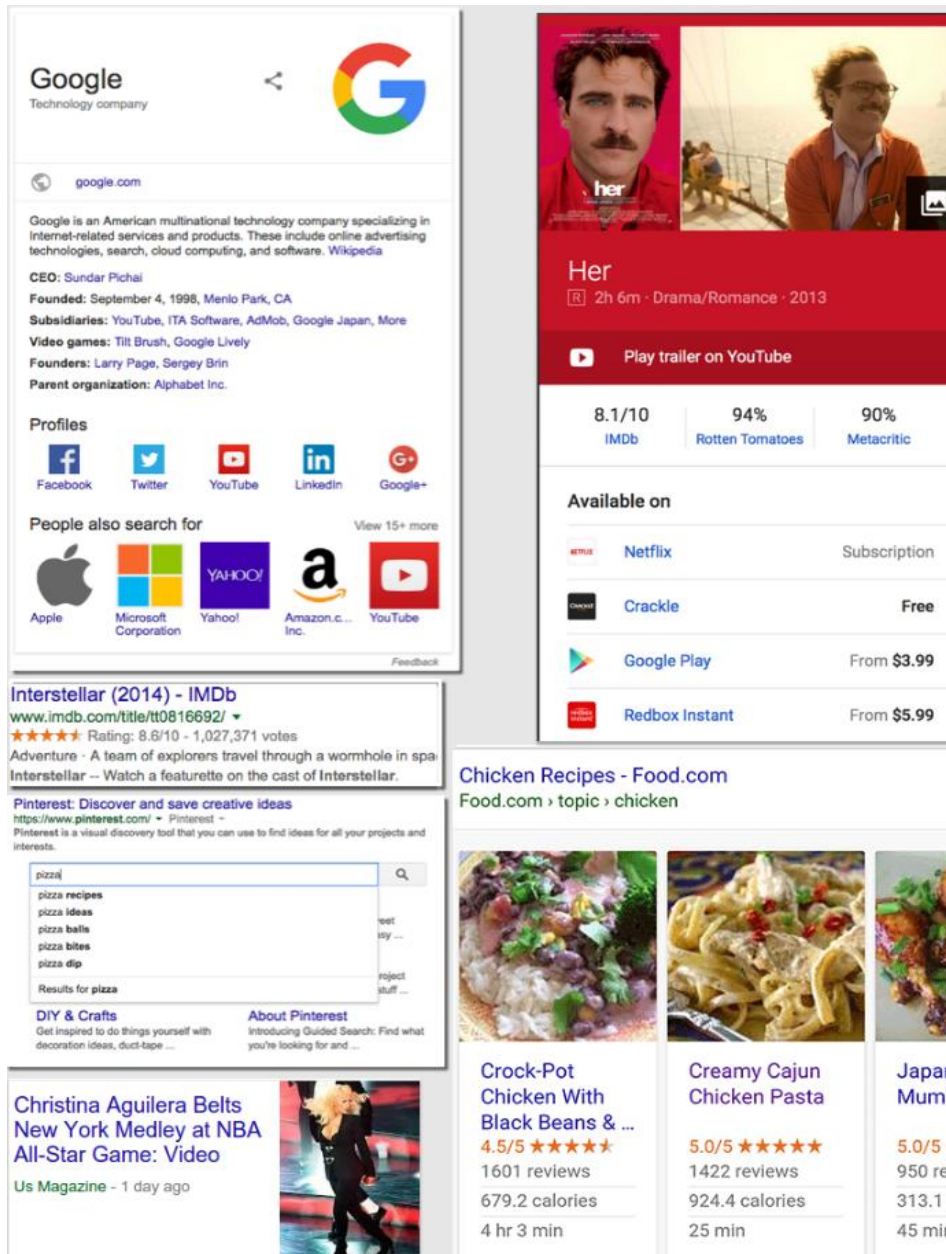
Google
Technology company

google.com

Google is an American multinational technology company specializing in Internet-related services and products. These include online advertising technologies, search, cloud computing, and software. Wikipedia

CEO: Sundar Pichai
Founded: September 4, 1998, Menlo Park, CA
Subsidiaries: YouTube, ITA Software, AdMob, Google Japan, More
Video games: Tilt Brush, Google Lively
Founders: Larry Page, Sergey Brin
Parent organization: Alphabet Inc.

Profiles
Facebook Twitter YouTube LinkedIn Google+

People also search for View 15+ more
Apple Microsoft Corporation Yahoo! Amazon.c... Inc. YouTube

Feedback

her

Her
R 2h 6m · Drama/Romance · 2013

Play trailer on YouTube

| 8.1/10 | 94% | 90% |
|---|---|---|
| IMDb | Rotten Tomatoes | Metacritic |

Available on

| Netflix | Subscription |
|---|---|
| Crackle | Free |
| Google Play | From $3.99 |
| Redbox Instant | From $5.99 |

Interstellar (2014) - IMDb
www.imdb.com/title/tt0816692/ ▾
★★★★★ Rating: 8.6/10 - 1,027,371 votes
Adventure - A team of explorers travel through a wormhole in spa
Interstellar -- Watch a featurette on the cast of Interstellar.

Pinterest: Discover and save creative ideas
https://www.pinterest.com/ ▾ Pinterest ▾
Pinterest is a visual discovery tool that you can use to find ideas for all your projects and interests.

pizza
pizza recipes
pizza ideas
pizza balls
pizza bites
pizza dip
Results for pizza

DIY & Crafts
Get inspired to do things yourself with decoration ideas, duct-tape ...

About Pinterest
Introducing Guided Search: Find what you're looking for and ...

Christina Aguilera Belts New York Medley at NBA All-Star Game: Video
Us Magazine - 1 day ago

Chicken Recipes - Food.com
Food.com › topic › chicken

Crock-Pot Chicken With Black Beans & ...
4.5/5 ★★★★★
1601 reviews
679.2 calories
4 hr 3 min

Creamy Cajun Chicken Pasta
5.0/5 ★★★★★
1422 reviews
924.4 calories
25 min

Japa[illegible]
Mum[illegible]
5.0/5
950 re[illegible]
313.1
45 mi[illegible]